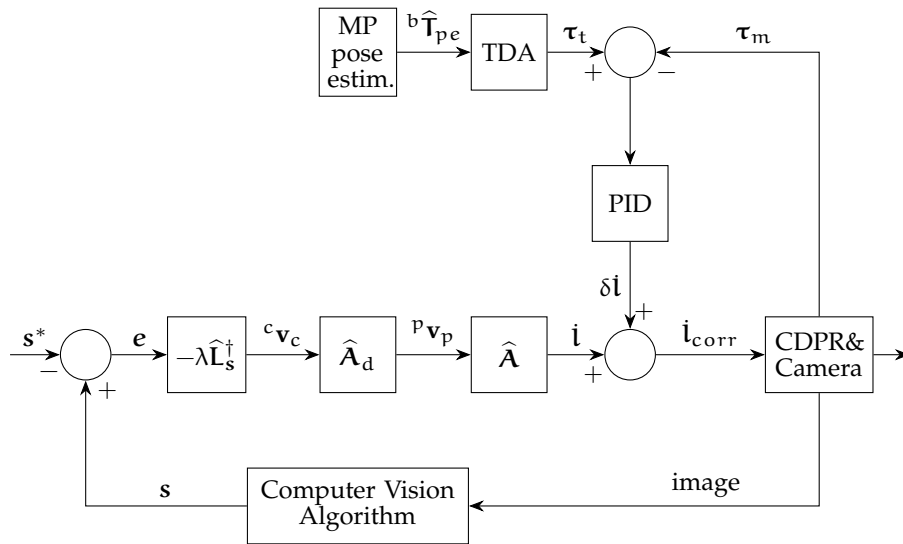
MP pose estim.

${}^{b}\widehat{\mathbf{T}}_{pe}$

TDA

$\boldsymbol{\tau}_t$

+

−

$\boldsymbol{\tau}_m$

PID

$\delta\dot{\mathbf{l}}$

+

$\mathbf{s}^*$

−

+

$\boldsymbol{e}$

$-\lambda\widehat{\mathbf{L}}_{\mathbf{s}}^{\dagger}$

${}^{c}\mathbf{v}_c$

$\widehat{\mathbf{A}}_d$

${}^{p}\mathbf{v}_p$

$\widehat{\mathbf{A}}$

$\dot{\mathbf{l}}$

+

$\dot{\mathbf{l}}_{corr}$

CDPR& Camera

$\mathbf{s}$

Computer Vision Algorithm

image